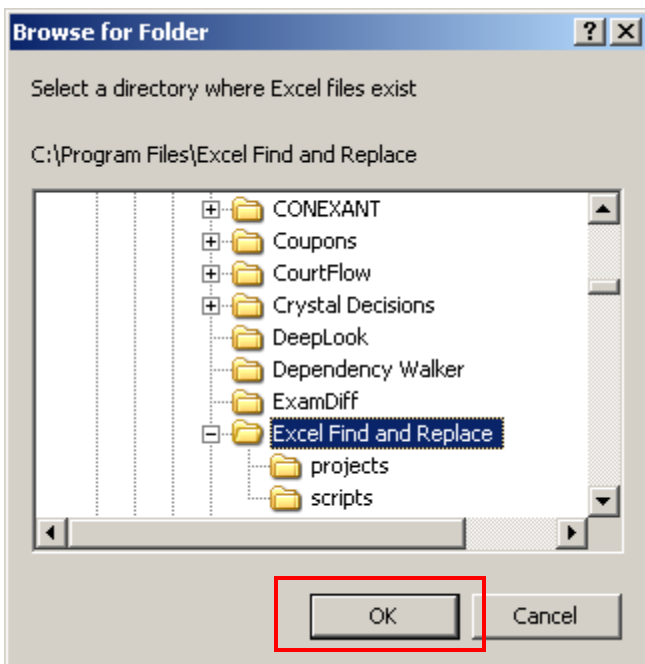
Browse for Folder

?

Select a directory where Excel files exist

C:\Program Files\Excel Find and Replace

CONEXANT
Coupons
CourtFlow
Crystal Decisions
DeepLook
Dependency Walker
ExamDiff
Excel Find and Replace
projects
scripts

OK

Cancel